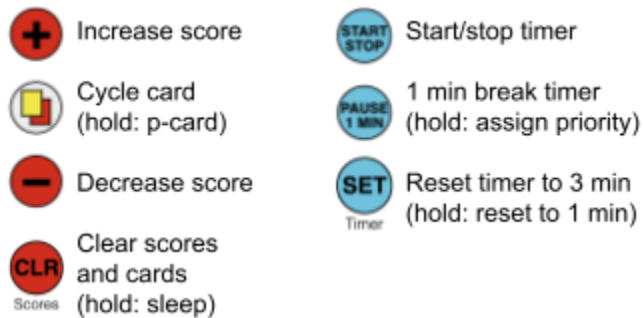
Increase score

Cycle card (hold: p-card)

Decrease score

CLR
Scores
Clear scores and cards (hold: sleep)

START STOP
Start/stop timer

PAUSE 1 MIN
1 min break timer (hold: assign priority)

SET
Timer
Reset timer to 3 min (hold: reset to 1 min)